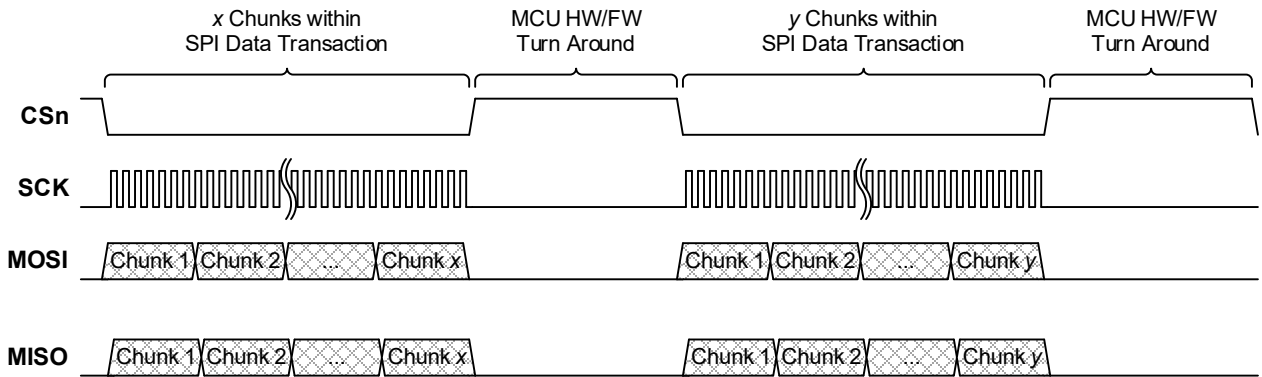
*x* Chunks within SPI Data Transaction

MCU HW/FW Turn Around

*y* Chunks within SPI Data Transaction

MCU HW/FW Turn Around

**CSn**

**SCK**

**MOSI**

Chunk 1 Chunk 2 ... Chunk *x*

Chunk 1 Chunk 2 ... Chunk *y*

**MISO**

Chunk 1 Chunk 2 ... Chunk *x*

Chunk 1 Chunk 2 ... Chunk *y*